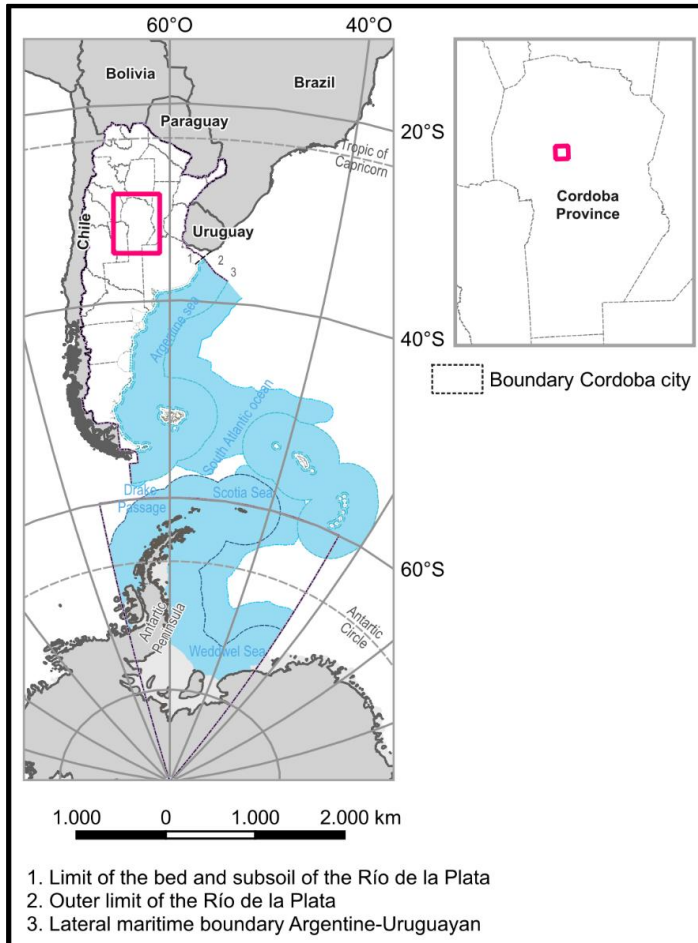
60°O
40°O
Bolivia
Brazil
Paraguay
20°S
Tropic of Capricorn
Chile
Uruguay
1
2
3
Argentine sea
40°S
South Atlantic ocean
Drake Passage
Scotia Sea
60°S
Antartic Peninsula
Weddwel Sea
Antartic Circle

Cordoba Province

Boundary Cordoba city

1.000 0 1.000 2.000 km

1. Limit of the bed and subsoil of the Río de la Plata
2. Outer limit of the Río de la Plata
3. Lateral maritime boundary Argentine-Uruguayan